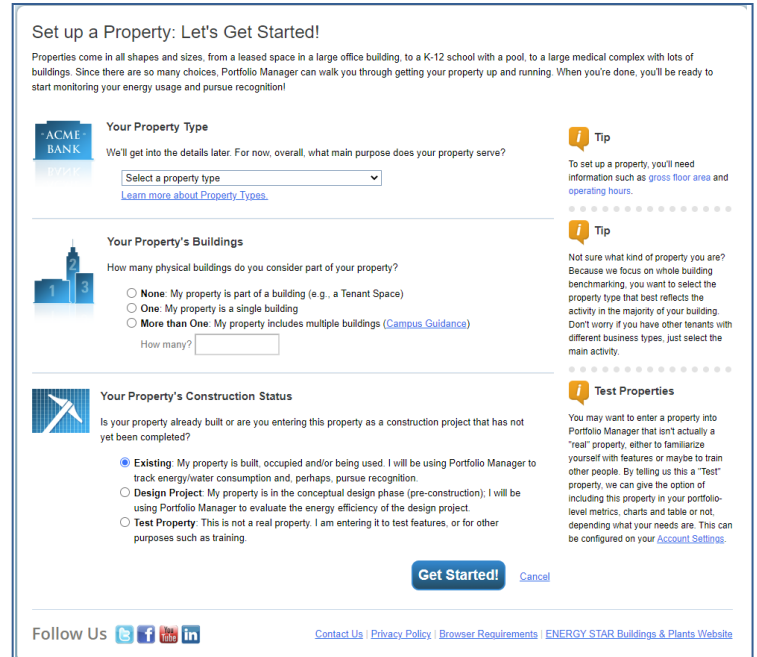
Set up a Property: Let's Get Started!

Properties come in all shapes and sizes, from a leased space in a large office building, to a K-12 school with a pool, to a large medical complex with lots of buildings. Since there are so many choices, Portfolio Manager can walk you through getting your property up and running. When you're done, you'll be ready to start monitoring your energy usage and pursue recognition!

ACME BANK

Your Property Type

We'll get into the details later. For now, overall, what main purpose does your property serve?

Select a property type

Learn more about Property Types.

Your Property's Buildings

1 2 3

How many physical buildings do you consider part of your property?

None: My property is part of a building (e.g., a Tenant Space)

One: My property is a single building

More than One: My property includes multiple buildings (Campus Guidance)

How many?

Your Property's Construction Status

Is your property already built or are you entering this property as a construction project that has not yet been completed?

Existing: My property is built, occupied and/or being used. I will be using Portfolio Manager to track energy/water consumption and, perhaps, pursue recognition.

Design Project: My property is in the conceptual design phase (pre-construction); I will be using Portfolio Manager to evaluate the energy efficiency of the design project.

Test Property: This is not a real property. I am entering it to test features, or for other purposes such as training.

Get Started! Cancel

Tip

To set up a property, you'll need information such as gross floor area and operating hours.

Tip

Not sure what kind of property you are? Because we focus on whole building benchmarking, you want to select the property type that best reflects the activity in the majority of your building. Don't worry if you have other tenants with different business types, just select the main activity.

Test Properties

You may want to enter a property into Portfolio Manager that isn't actually a "real" property, either to familiarize yourself with features or maybe to train other people. By telling us this a "Test" property, we can give the option of including this property in your portfolio-level metrics, charts and table or not, depending what your needs are. This can be configured on your Account Settings.

Follow Us You Tube in

Contact Us | Privacy Policy | Browser Requirements | ENERGY STAR Buildings & Plants Website